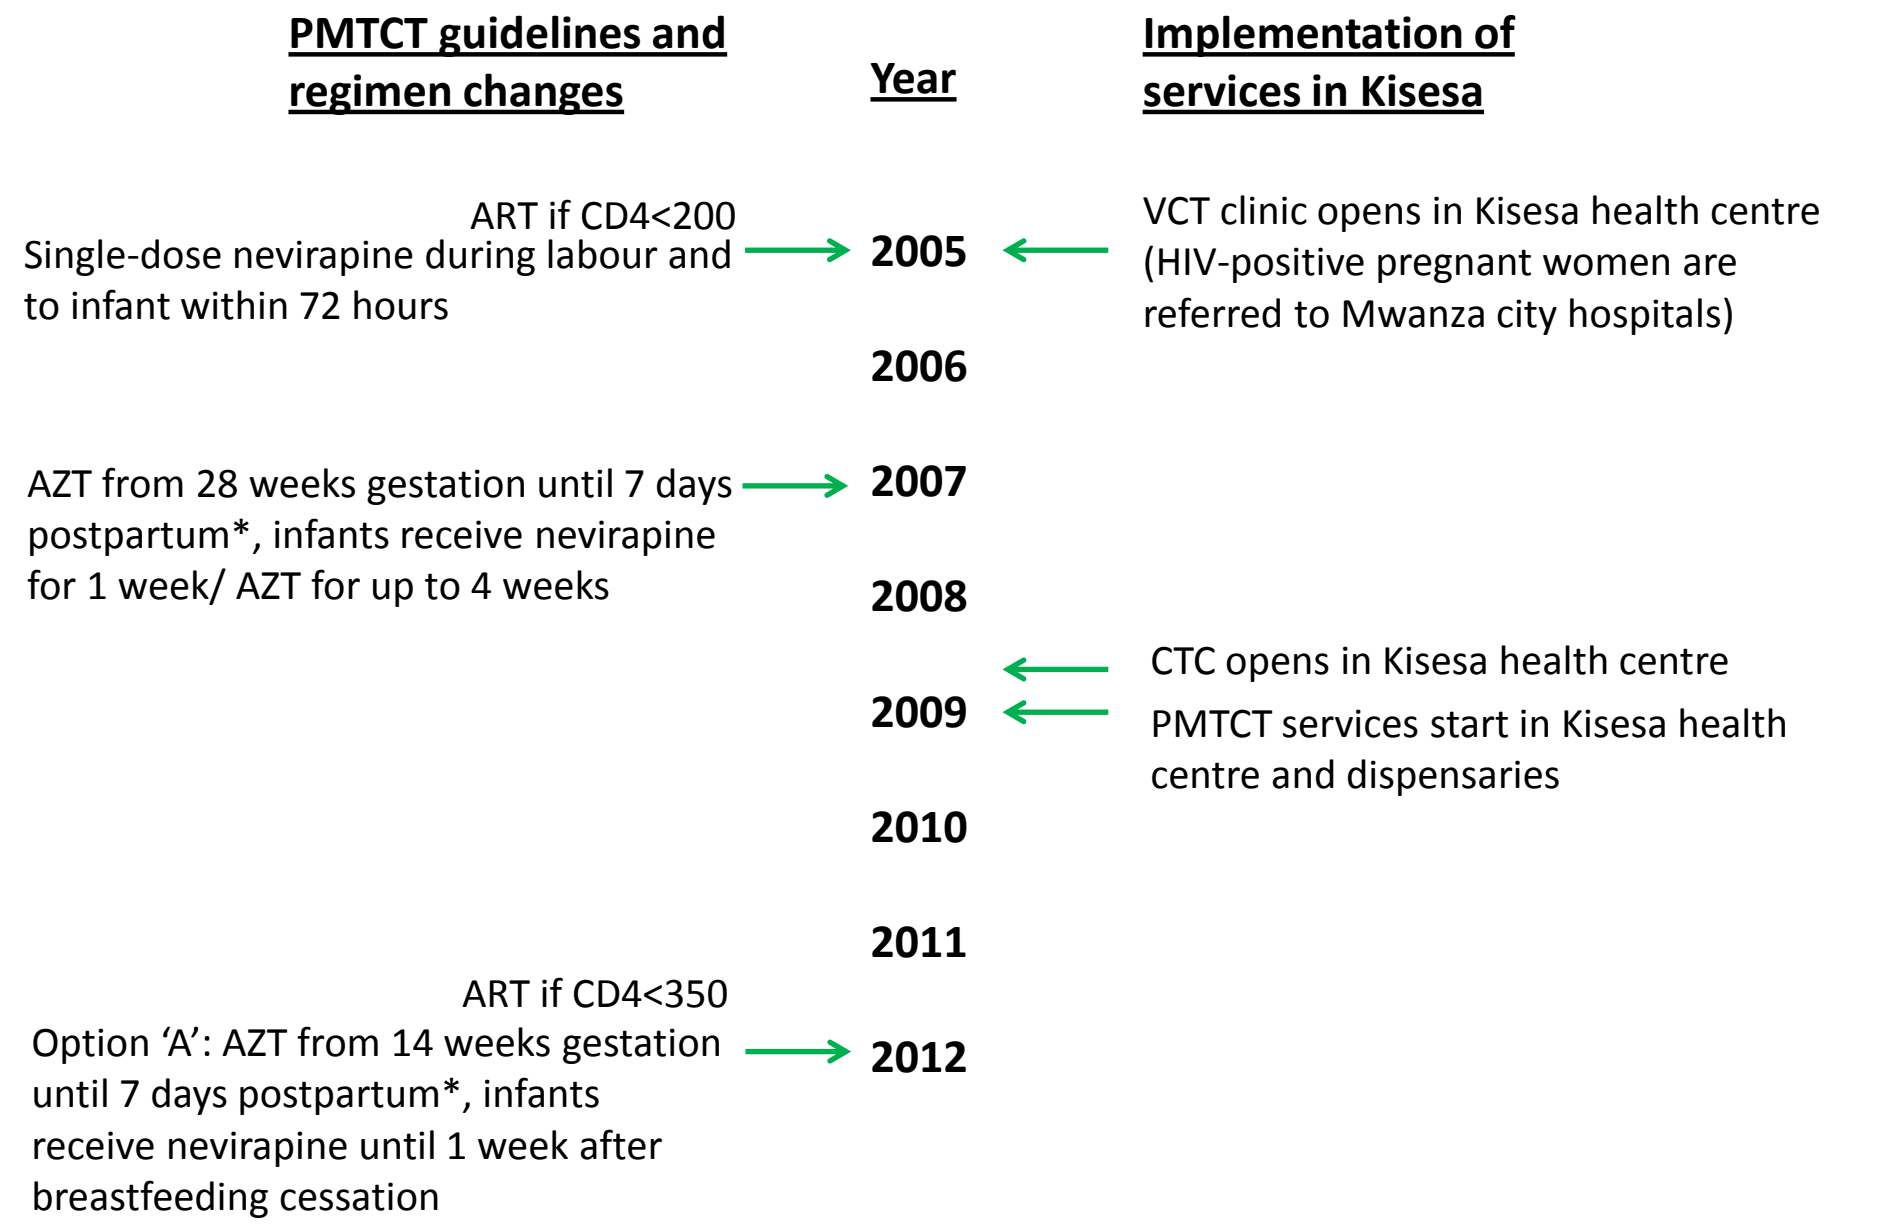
PMTCT guidelines and regimen changes

Year

Implementation of services in Kisesa

ART if CD4<200
Single-dose nevirapine during labour and to infant within 72 hours

2005

VCT clinic opens in Kisesa health centre (HIV-positive pregnant women are referred to Mwanza city hospitals)

2006

AZT from 28 weeks gestation until 7 days postpartum*, infants receive nevirapine for 1 week/ AZT for up to 4 weeks

2007

2008

CTC opens in Kisesa health centre

2009

PMTCT services start in Kisesa health centre and dispensaries

2010

2011

ART if CD4<350
Option 'A': AZT from 14 weeks gestation until 7 days postpartum*, infants receive nevirapine until 1 week after breastfeeding cessation

2012